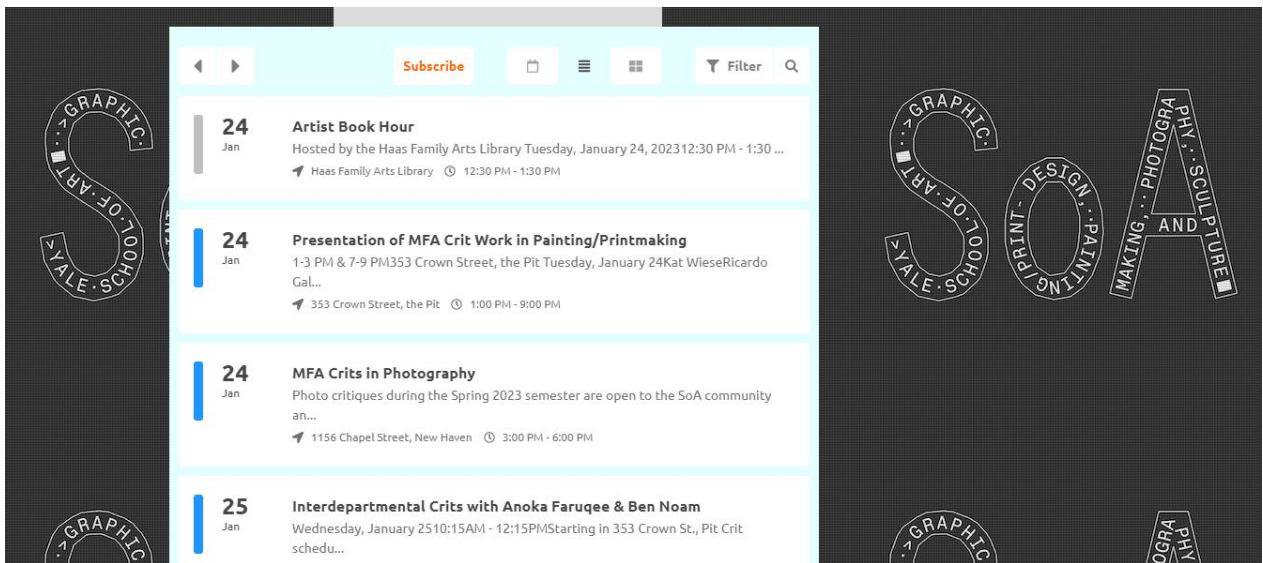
Subscribe

Filter

24
Jan
Artist Book Hour
Hosted by the Haas Family Arts Library Tuesday, January 24, 202312:30 PM - 1:30 ...
Haas Family Arts Library 12:30 PM - 1:30 PM

24
Jan
Presentation of MFA Crit Work in Painting/Printmaking
1-3 PM & 7-9 PM353 Crown Street, the Pit Tuesday, January 24Kat WieseRicardo Gal...
353 Crown Street, the Pit 1:00 PM - 9:00 PM

24
Jan
MFA Crits in Photography
Photo critiques during the Spring 2023 semester are open to the SoA community an...
1156 Chapel Street, New Haven 3:00 PM - 6:00 PM

25
Jan
Interdepartmental Crits with Anoka Faruqee & Ben Noam
Wednesday, January 2510:15AM - 12:15PMStarting in 353 Crown St., Pit Crit schedu...

GRAPHIC · ART · OF · SCHOOL · YALE · S

SoA
GRAPHIC · ART · OF · SCHOOL · YALE · PRINT - DESIGN, PAINTING, PHOTOGRAPHY, SCULPTURE AND MAKING,

GRAPHIC

GRAPHIC

PHY, OGRA